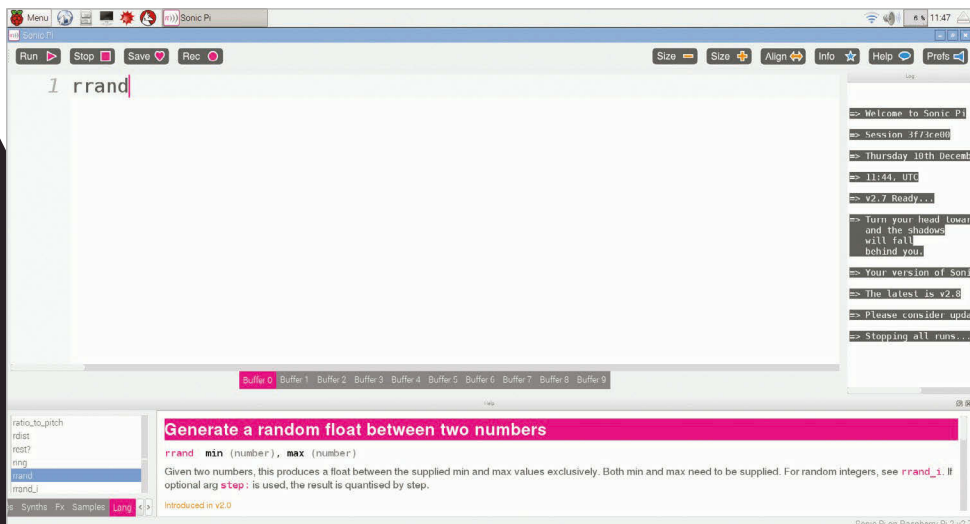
Menu Sonic Pi 11:47

Sonic Pi

Run Stop Save Rec Size Size Align Info Help Prefs

1 rrand

Log

=> Welcome to Sonic Pi

=> Session 3f73ce00

=> Thursday 10th Decemb

=> 11:44, UTC

=> v2.7 Ready...

=> Turn your head towar
and the shadows
will fall
behind you.

=> Your version of Soni

=> The latest is v2.8

=> Please consider upda

=> Stopping all runs...

Buffer 0 Buffer 1 Buffer 2 Buffer 3 Buffer 4 Buffer 5 Buffer 6 Buffer 7 Buffer 8 Buffer 9

Help

ratio_to_pitch
rdist
rest?
ring
rrand
rrand_i

s Synths Fx Samples Lang

Generate a random float between two numbers

rrand min (number), max (number)

Given two numbers, this produces a float between the supplied min and max values exclusively. Both min and max need to be supplied. For random integers, see rrand_i. If optional arg step: is used, the result is quantised by step.

Introduced in v2.0

Sonic Pi on Raspberry Pi